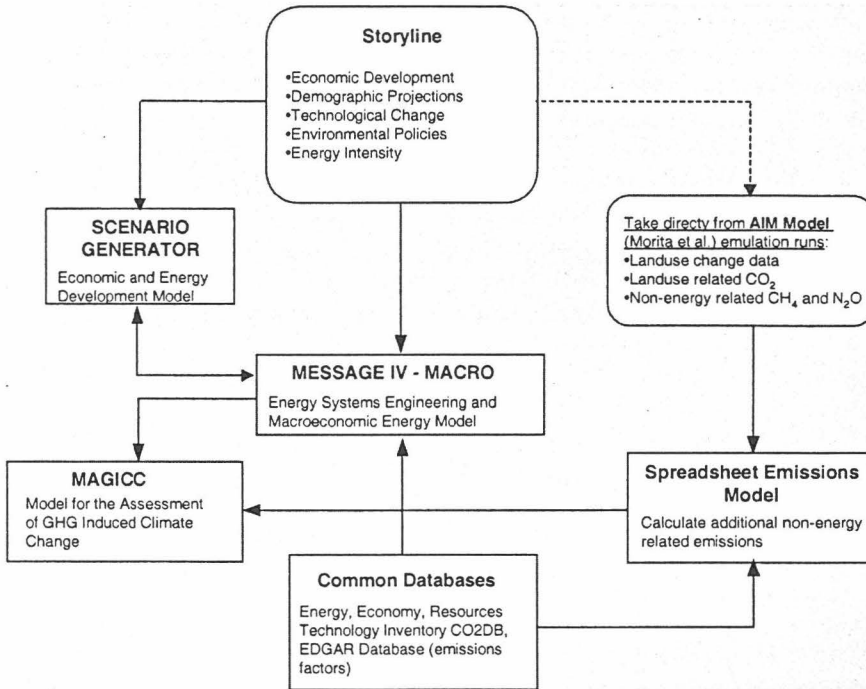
Storyline

•Economic Development
•Demographic Projections
•Technological Change
•Environmental Policies
•Energy Intensity

SCENARIO GENERATOR

Economic and Energy Development Model

Take directy from AIM Model (Morita et al.) emulation runs:
•Landuse change data
•Landuse related $CO_2$
•Non-energy related $CH_4$ and $N_2O$

MESSAGE IV - MACRO

Energy Systems Engineering and Macroeconomic Energy Model

MAGICC

Model for the Assessment of GHG Induced Climate Change

Spreadsheet Emissions Model

Calculate additional non-energy related emissions

Common Databases

Energy, Economy, Resources Technology Inventory CO2DB, EDGAR Database (emissions factors)